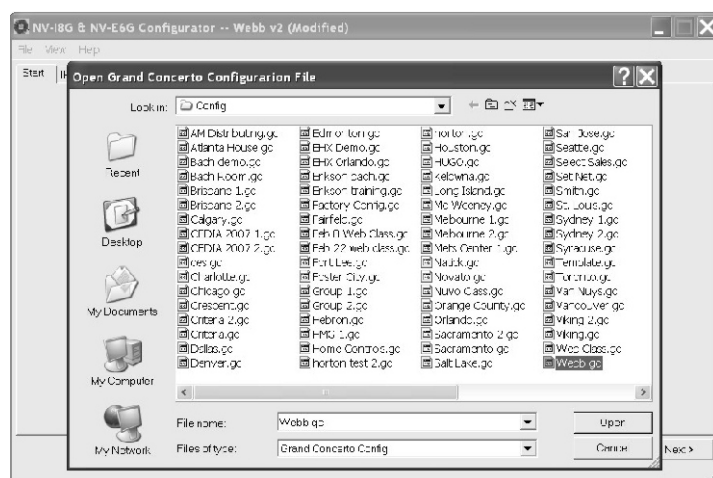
NV-I8G & NV-E6G Configurator -- Webb v2 (Modified)

File View Help

Start

Open Grand Concerto Configuration File

Look in: Config

Recent

Desktop

My Documents

My Computer

My Network

AM Distributing.gc
Atlanta House.gc
Bach demo.gc
Bach Room.gc
Brisbane 1.gc
Brisbane 2.gc
Calgary.gc
CEDIA 2007 1.gc
CEDIA 2007 2.gc
cey.gc
Charlotte.gc
Chicago.gc
Crescent.gc
Critera 2.gc
Critera.gc
Dallas.gc
Denver.gc

Edmonton.gc
EHX Demo.gc
EHX Orlando.gc
Erikson bach.gc
Erikson training.gc
Factory Config.gc
Fairfeld.gc
Feb 8 Web Class.gc
Feb 22 web class.gc
Fort Lee.gc
Foster City.gc
Group 1.gc
Group 2.gc
Hebron.gc
HMG 1.gc
Home Controls.gc
horton test 2.gc

horton.gc
Houston.gc
HUGO.gc
Kelowna.gc
Long Island.gc
Mc Weeney.gc
Melbourne 1.gc
Melbourne 2.gc
Mets Center 1.gc
Nadck.gc
Novato.gc
Nuvo Class.gc
Orange County.gc
Orlando.gc
Sacramento 2.gc
Sacramento.gc
Salt Lake.gc

San Jose.gc
Seattle.gc
Select Sales.gc
Set Net.gc
Smith.gc
St. Louis.gc
Sydney 1.gc
Sydney 2.gc
Syracuse.gc
Template.gc
Toronto.gc
Van Nuys.gc
Vancouver.gc
Viking 2.gc
Viking.gc
Web Class.gc
Webb.gc

File name: Webb.gc
Files of type: Grand Concerto Config

Open
Cancel

Next >